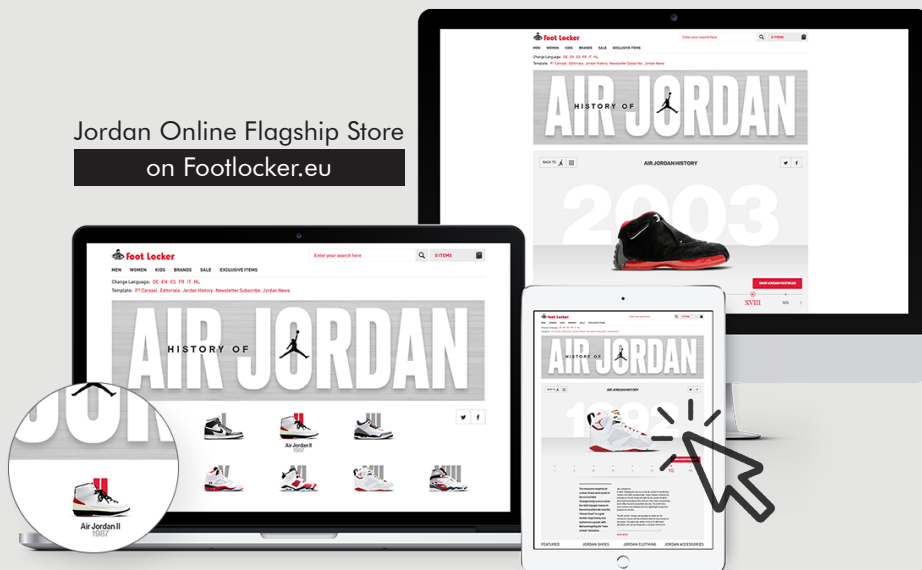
Jordan Online Flagship Store
on Footlocker.eu

Foot Locker
Enter your search here
0 ITEMS
MEN WOMEN KIDS BRANDS SALE EXCLUSIVE ITEMS
Change Language: DE EN ES FR IT NL
Template: P1 Carousel Editorials Jordan History Newsletter Subscribe Jordan News
HISTORY OF AIR JORDAN
BACK TO
AIR JORDAN HISTORY
2003
SHOP JORDAN FOOTWEAR
XVIII

Foot Locker
Enter your search here
0 ITEMS
MEN WOMEN KIDS BRANDS SALE EXCLUSIVE ITEMS
Change Language: DE EN ES FR IT NL
Template: P1 Carousel Editorials Jordan History Newsletter Subscribe Jordan News
AIR JORDAN
HISTORY OF
Air Jordan II
1987

Air Jordan II
1987

Foot Locker
HISTORY OF AIR JORDAN
AIR JORDAN HISTORY
1992
FEATURED JORDAN SHOES JORDAN CLOTHING JORDAN ACCESSORIES